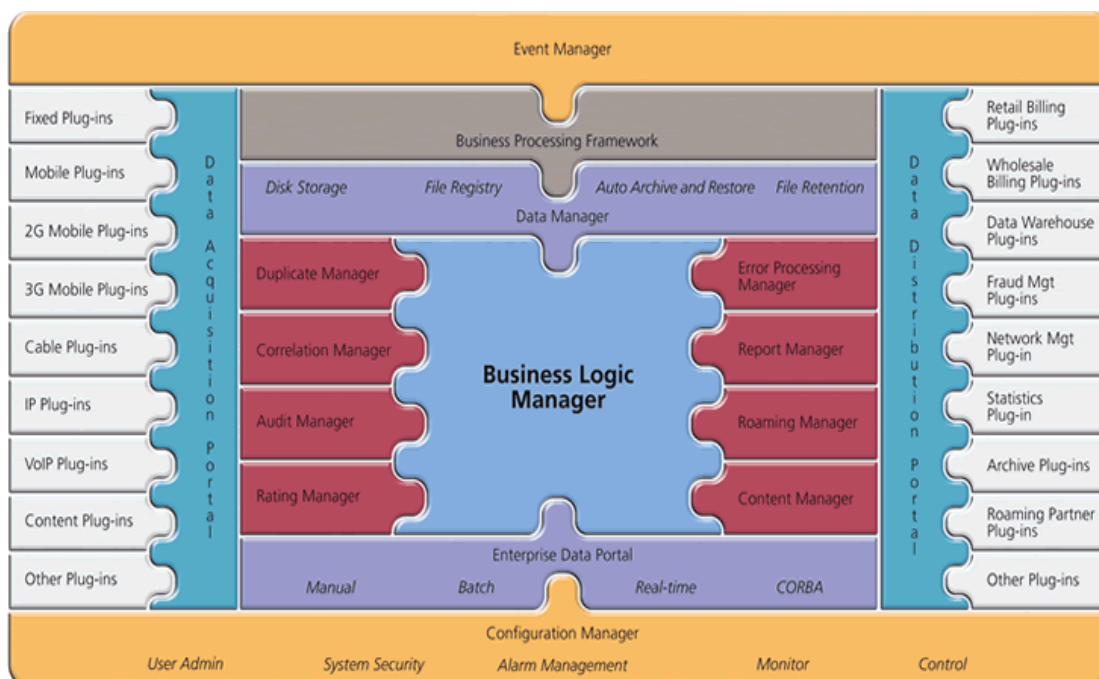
Event Manager

Fixed Plug-ins
Mobile Plug-ins
2G Mobile Plug-ins
3G Mobile Plug-ins
Cable Plug-ins
IP Plug-ins
VoIP Plug-ins
Content Plug-ins
Other Plug-ins

Data Acquisition Portal

Business Processing Framework

Disk Storage File Registry Auto Archive and Restore File Retention
Data Manager

Duplicate Manager
Correlation Manager
Audit Manager
Rating Manager

Business Logic Manager

Error Processing Manager
Report Manager
Roaming Manager
Content Manager

Enterprise Data Portal
Manual Batch Real-time CORBA

Data Distribution Portal

Retail Billing Plug-ins
Wholesale Billing Plug-ins
Data Warehouse Plug-ins
Fraud Mgt Plug-ins
Network Mgt Plug-in
Statistics Plug-in
Archive Plug-ins
Roaming Partner Plug-ins
Other Plug-ins

Configuration Manager
User Admin System Security Alarm Management Monitor Control